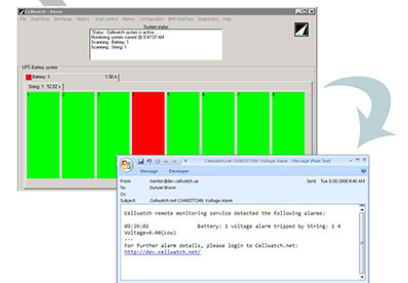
Cellwatch - Demo
File Start/Stop Discharge History Scan control Alarms Configuration BMS Interface Diagnostics Help
System status
Status: Cellwatch system is active
Monitoring system current @ 9:47:07 AM
Scanning: Battery 1
Scanning: String 1
UPS Battery system
Battery 1
1.50 A
String 1: 52.82 V

Cellwatch.net CHA00772AN: Voltage Alarm - Message (Plain Text)
Message Developer
From: monitor@dev.cellwatch.net
Sent: Tue 5/20/2008 9:49 PM
To: Duncan Brown
Cc:
Subject: Cellwatch.net CHA00772AN: Voltage Alarm
Cellwatch remote monitoring service detected the following alarms:
09:39:02 Battery: 1 voltage alarm tripped by String: 1 4
Voltage=0.00(Low)
--
For further alarm details, please login to Cellwatch.net:
http://dev.cellwatch.net/